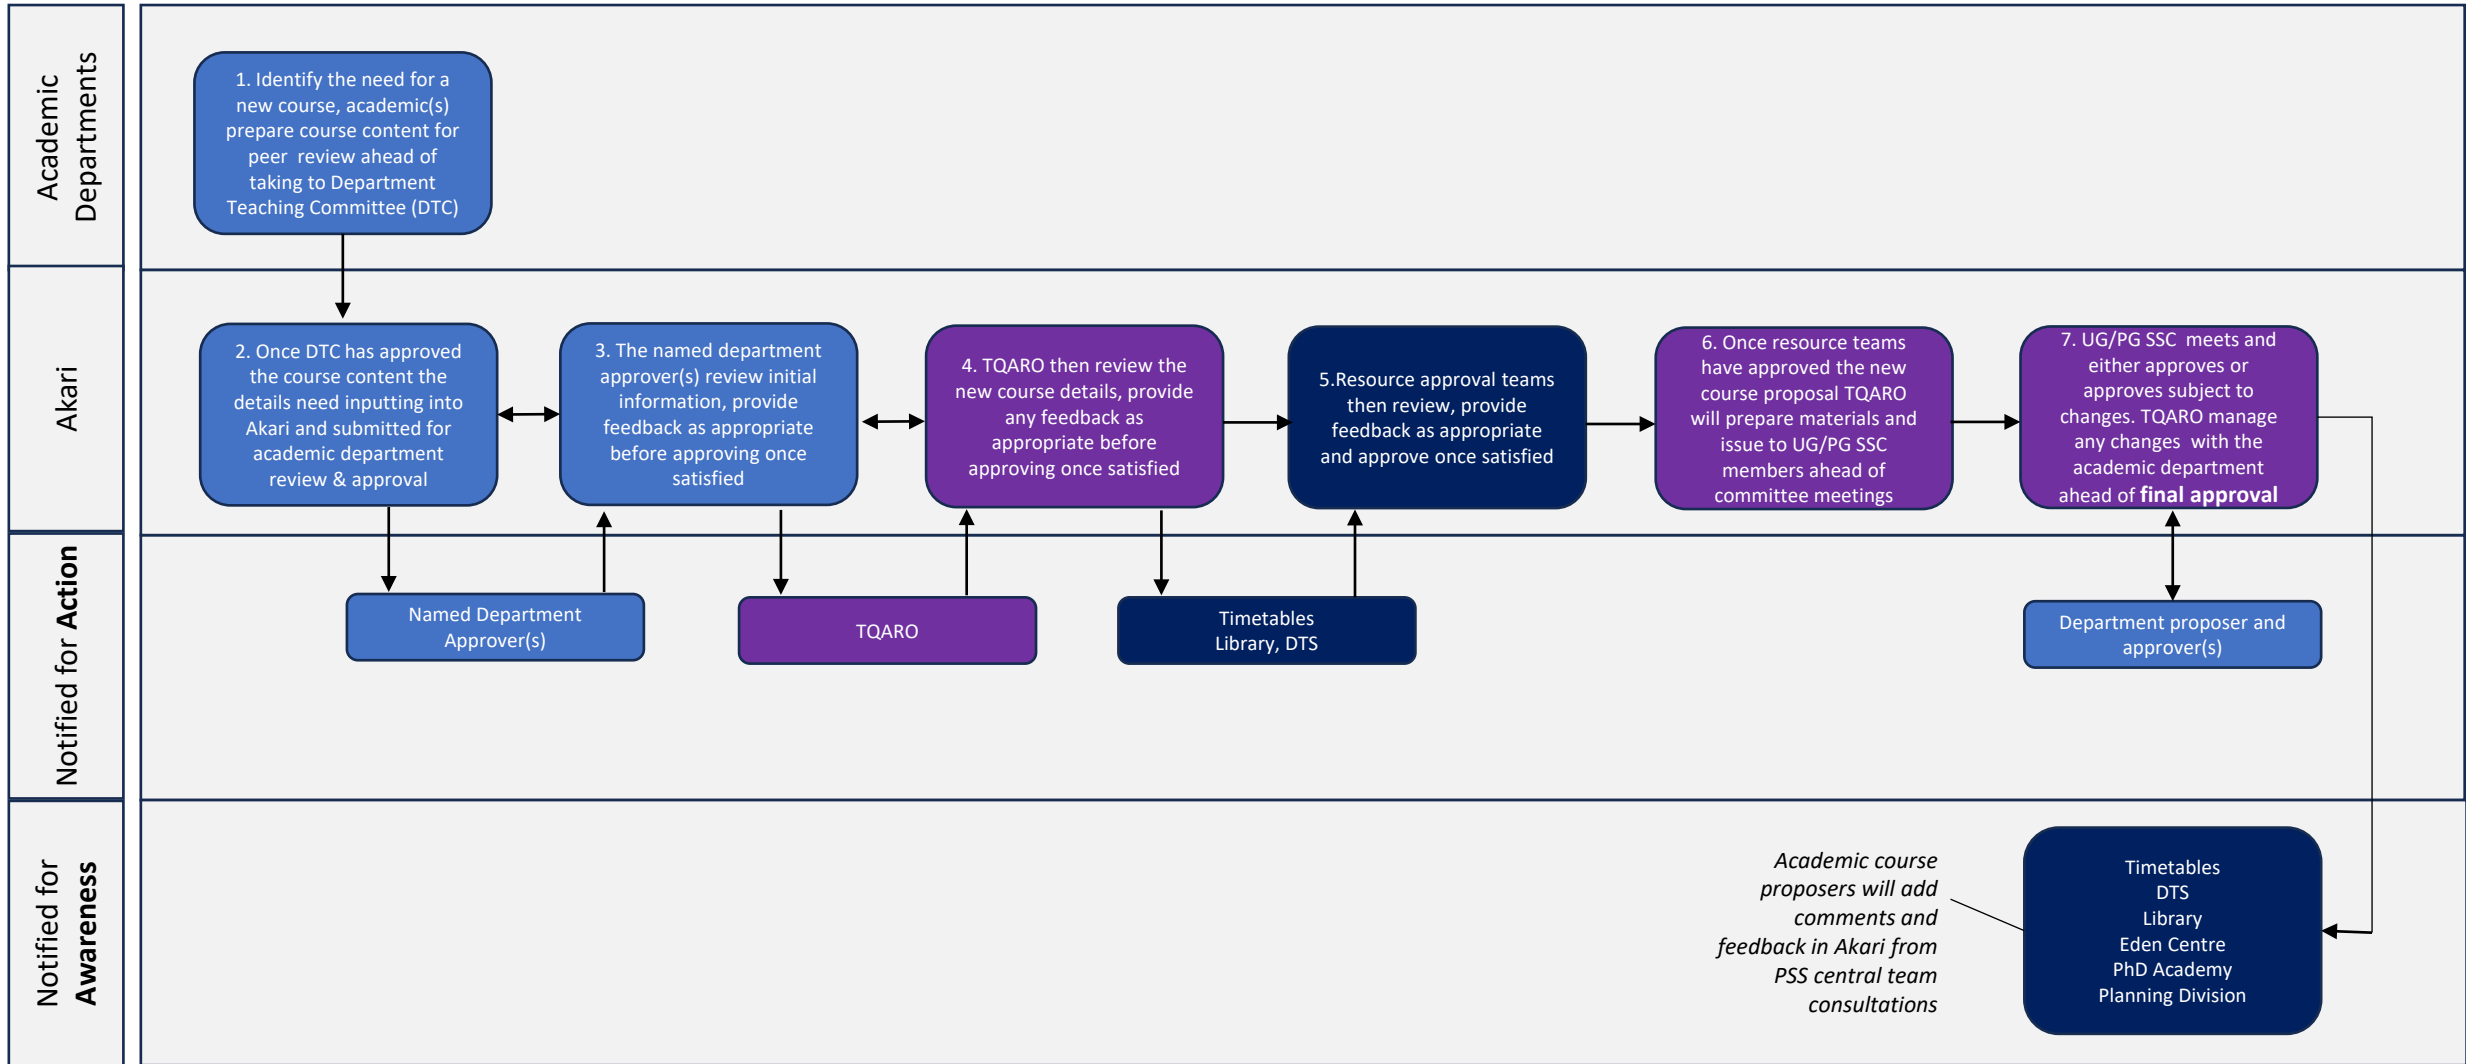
Academic Departments

1. Identify the need for a new course, academic(s) prepare course content for peer review ahead of taking to Department Teaching Committee (DTC)

Akari

2. Once DTC has approved the course content the details need inputting into Akari and submitted for academic department review & approval

3. The named department approver(s) review initial information, provide feedback as appropriate before approving once satisfied

4. TQARO then review the new course details, provide any feedback as appropriate before approving once satisfied

5.Resource approval teams then review, provide feedback as appropriate and approve once satisfied

6. Once resource teams have approved the new course proposal TQARO will prepare materials and issue to UG/PG SSC members ahead of committee meetings

7. UG/PG SSC meets and either approves or approves subject to changes. TQARO manage any changes with the academic department ahead of **final approval**

Notified for **Action**

Named Department Approver(s)

TQARO

Timetables Library, DTS

Department proposer and approver(s)

Notified for **Awareness**

*Academic course proposers will add comments and feedback in Akari from PSS central team consultations*

Timetables
DTS
Library
Eden Centre
PhD Academy
Planning Division